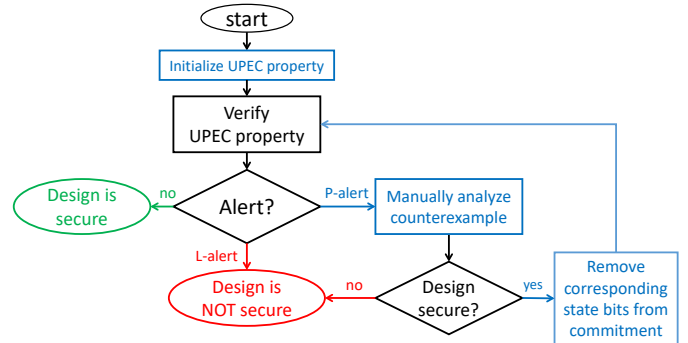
start

Initialize UPEC property

Verify UPEC property

Alert?

no

Design is secure

P-alert

Manually analyze counterexample

L-alert

Design is NOT secure

no

Design secure?

yes

Remove corresponding state bits from commitment